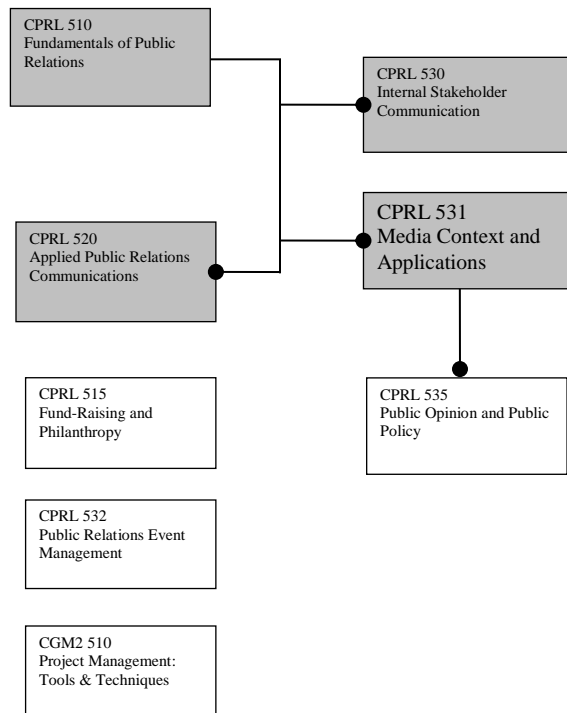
CPRL 510
Fundamentals of Public Relations

CPRL 530
Internal Stakeholder Communication

CPRL 520
Applied Public Relations Communications

CPRL 531
Media Context and Applications

CPRL 515
Fund-Raising and Philanthropy

CPRL 535
Public Opinion and Public Policy

CPRL 532
Public Relations Event Management

CGM2 510
Project Management: Tools & Techniques